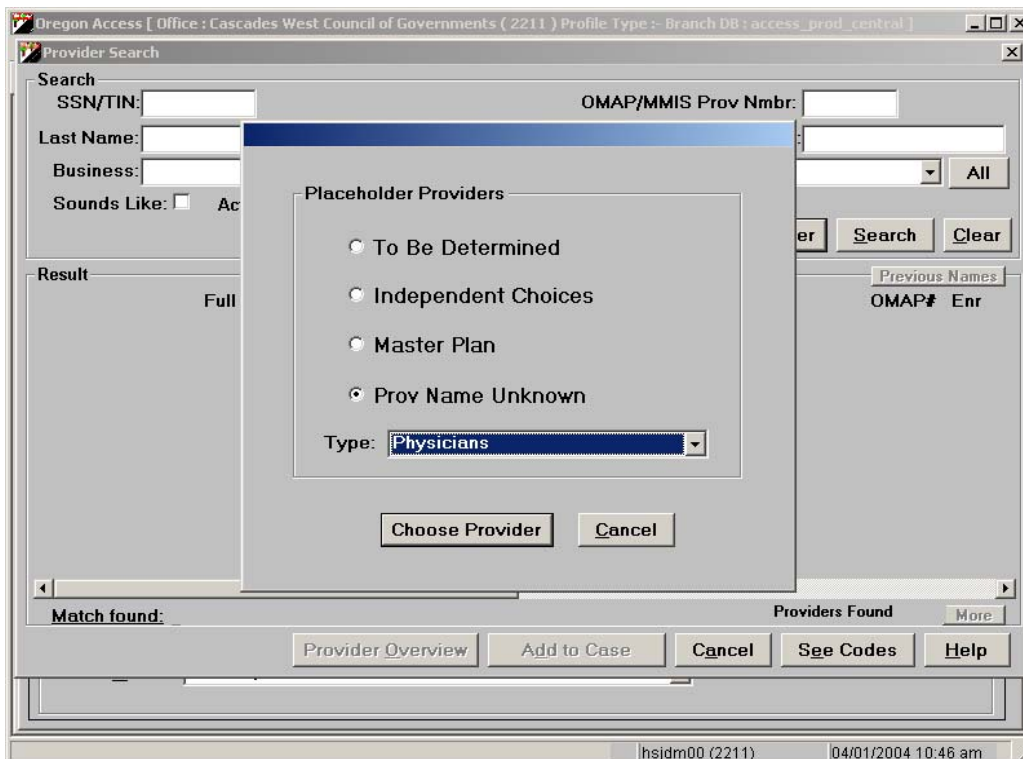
Oregon Access [ Office : Cascades West Council of Governments ( 2211 ) Profile Type :- Branch DB : access_prod_central ]

Provider Search

Search

SSN/TIN:

OMAP/MMIS Prov Nmbr:

Last Name:

Business:

All

Sounds Like:

Ac

er

Search

Clear

Result

Previous Names

Full

OMAP# Enr

Placeholder Providers

To Be Determined

Independent Choices

Master Plan

Prov Name Unknown

Type: Physicians

Choose Provider

Cancel

Match found:

Providers Found

More

Provider Overview

Add to Case

Cancel

See Codes

Help

hsidm00 (2211)

04/01/2004 10:46 am